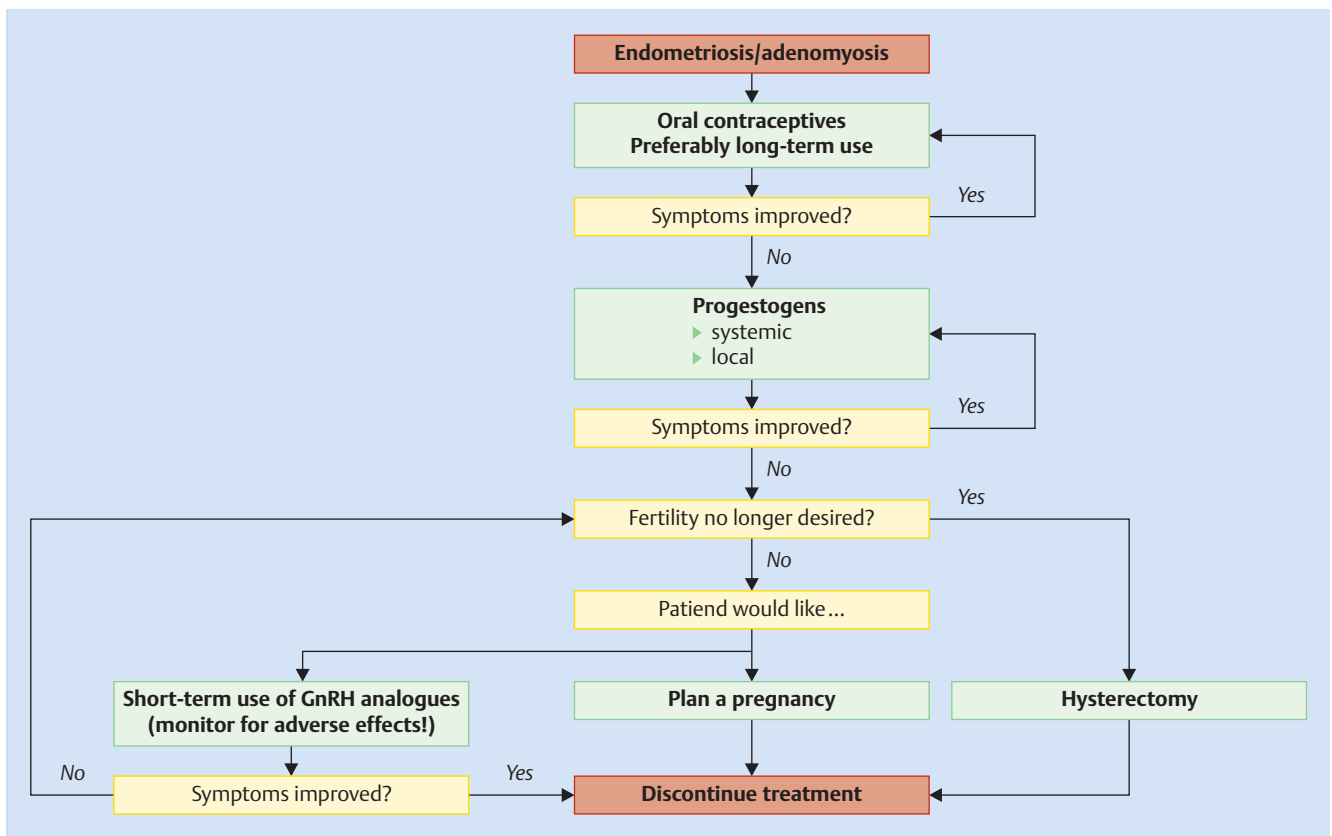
Endometriosis/adenomyosis

Oral contraceptives
Preferably long-term use

Yes

Symptoms improved?

No

Progestogens
▸ systemic
▸ local

Yes

Symptoms improved?

No

Yes

Fertility no longer desired?

No

Patiend would like…

Short-term use of GnRH analogues (monitor for adverse effects!)

Plan a pregnancy

Hysterectomy

No

Symptoms improved?

Yes

Discontinue treatment